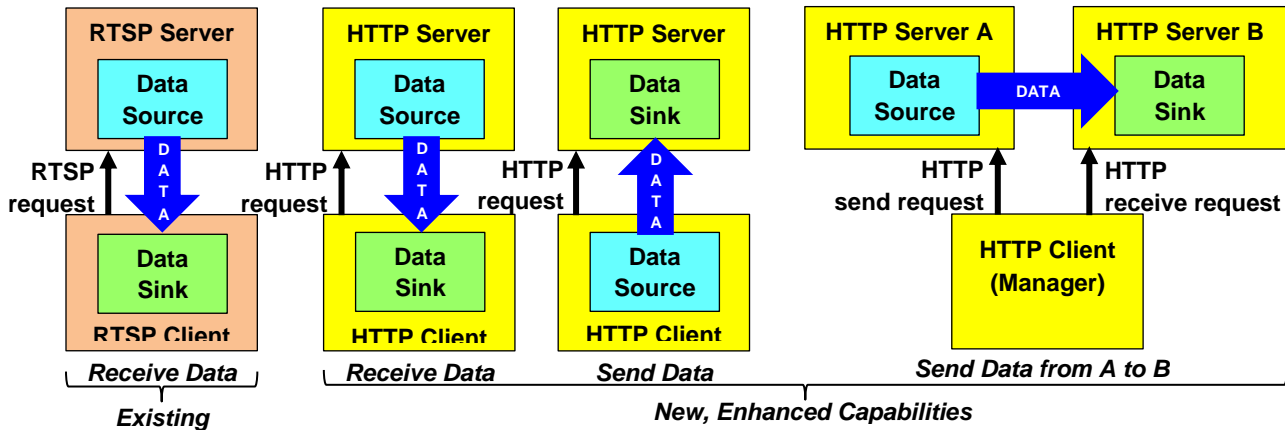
RTSP Server
Data Source
DATA
RTSP request
Data Sink
RTSP Client

HTTP Server
Data Source
DATA
HTTP request
Data Sink
HTTP Client

HTTP Server
Data Sink
DATA
HTTP request
Data Source
HTTP Client

HTTP Server A
Data Source
DATA
HTTP Server B
Data Sink
HTTP send request
HTTP receive request
HTTP Client (Manager)

Receive Data
Existing

Receive Data
Send Data
Send Data from A to B
New, Enhanced Capabilities